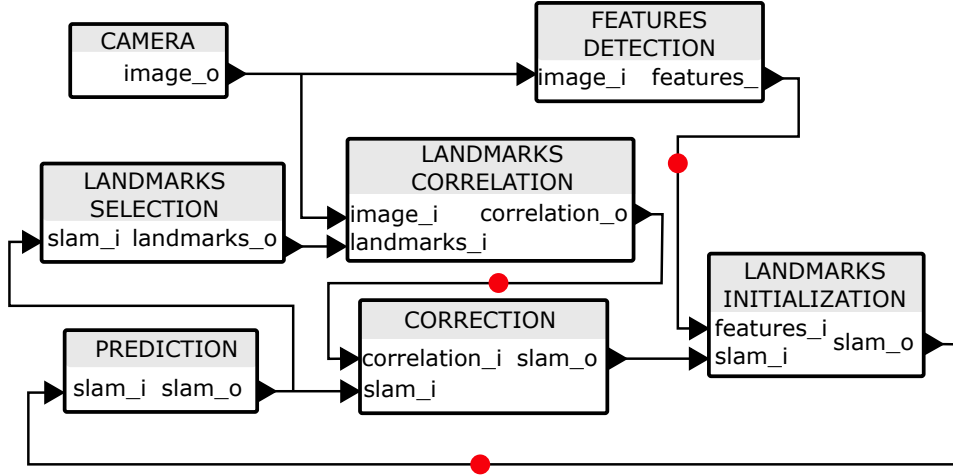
CAMERA
image_o

FEATURES DETECTION
image_i features_

LANDMARKS SELECTION
slam_i landmarks_o

LANDMARKS CORRELATION
image_i correlation_o
landmarks_i

LANDMARKS INITIALIZATION
features_i
slam_i
slam_o

PREDICTION
slam_i slam_o

CORRECTION
correlation_i slam_o
slam_i